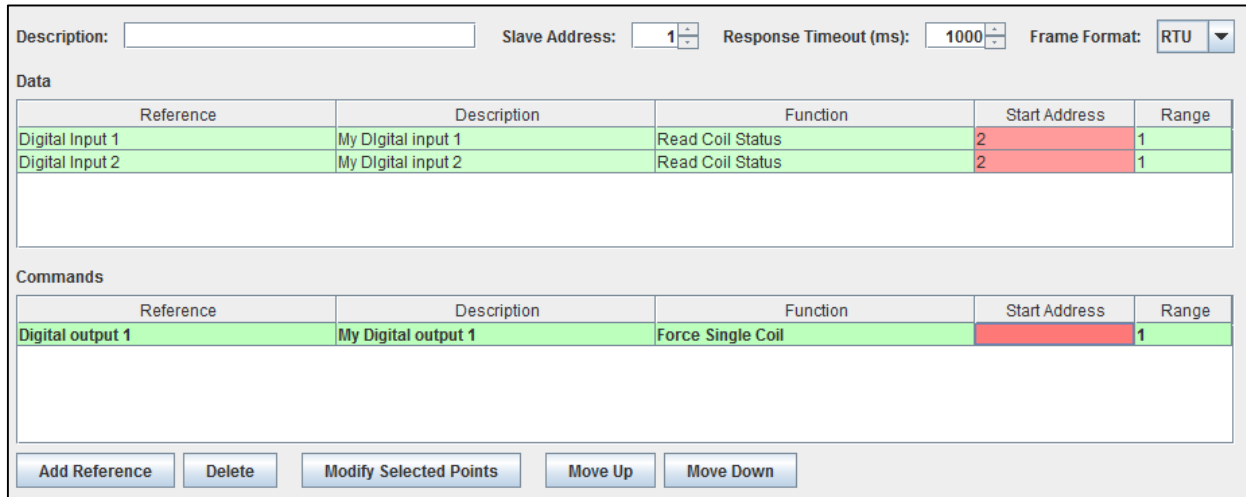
Description: Slave Address: 1 Response Timeout (ms): 1000 Frame Format: RTU

Data

| Reference | Description | Function | Start Address | Range |
|---|---|---|---|---|
| Digital Input 1 | My DIgital input 1 | Read Coil Status | 2 | 1 |
| Digital Input 2 | My DIgital input 2 | Read Coil Status | 2 | 1 |

Commands

| Reference | Description | Function | Start Address | Range |
|---|---|---|---|---|
| Digital output 1 | My Digital output 1 | Force Single Coil | | 1 |

Add Reference Delete Modify Selected Points Move Up Move Down